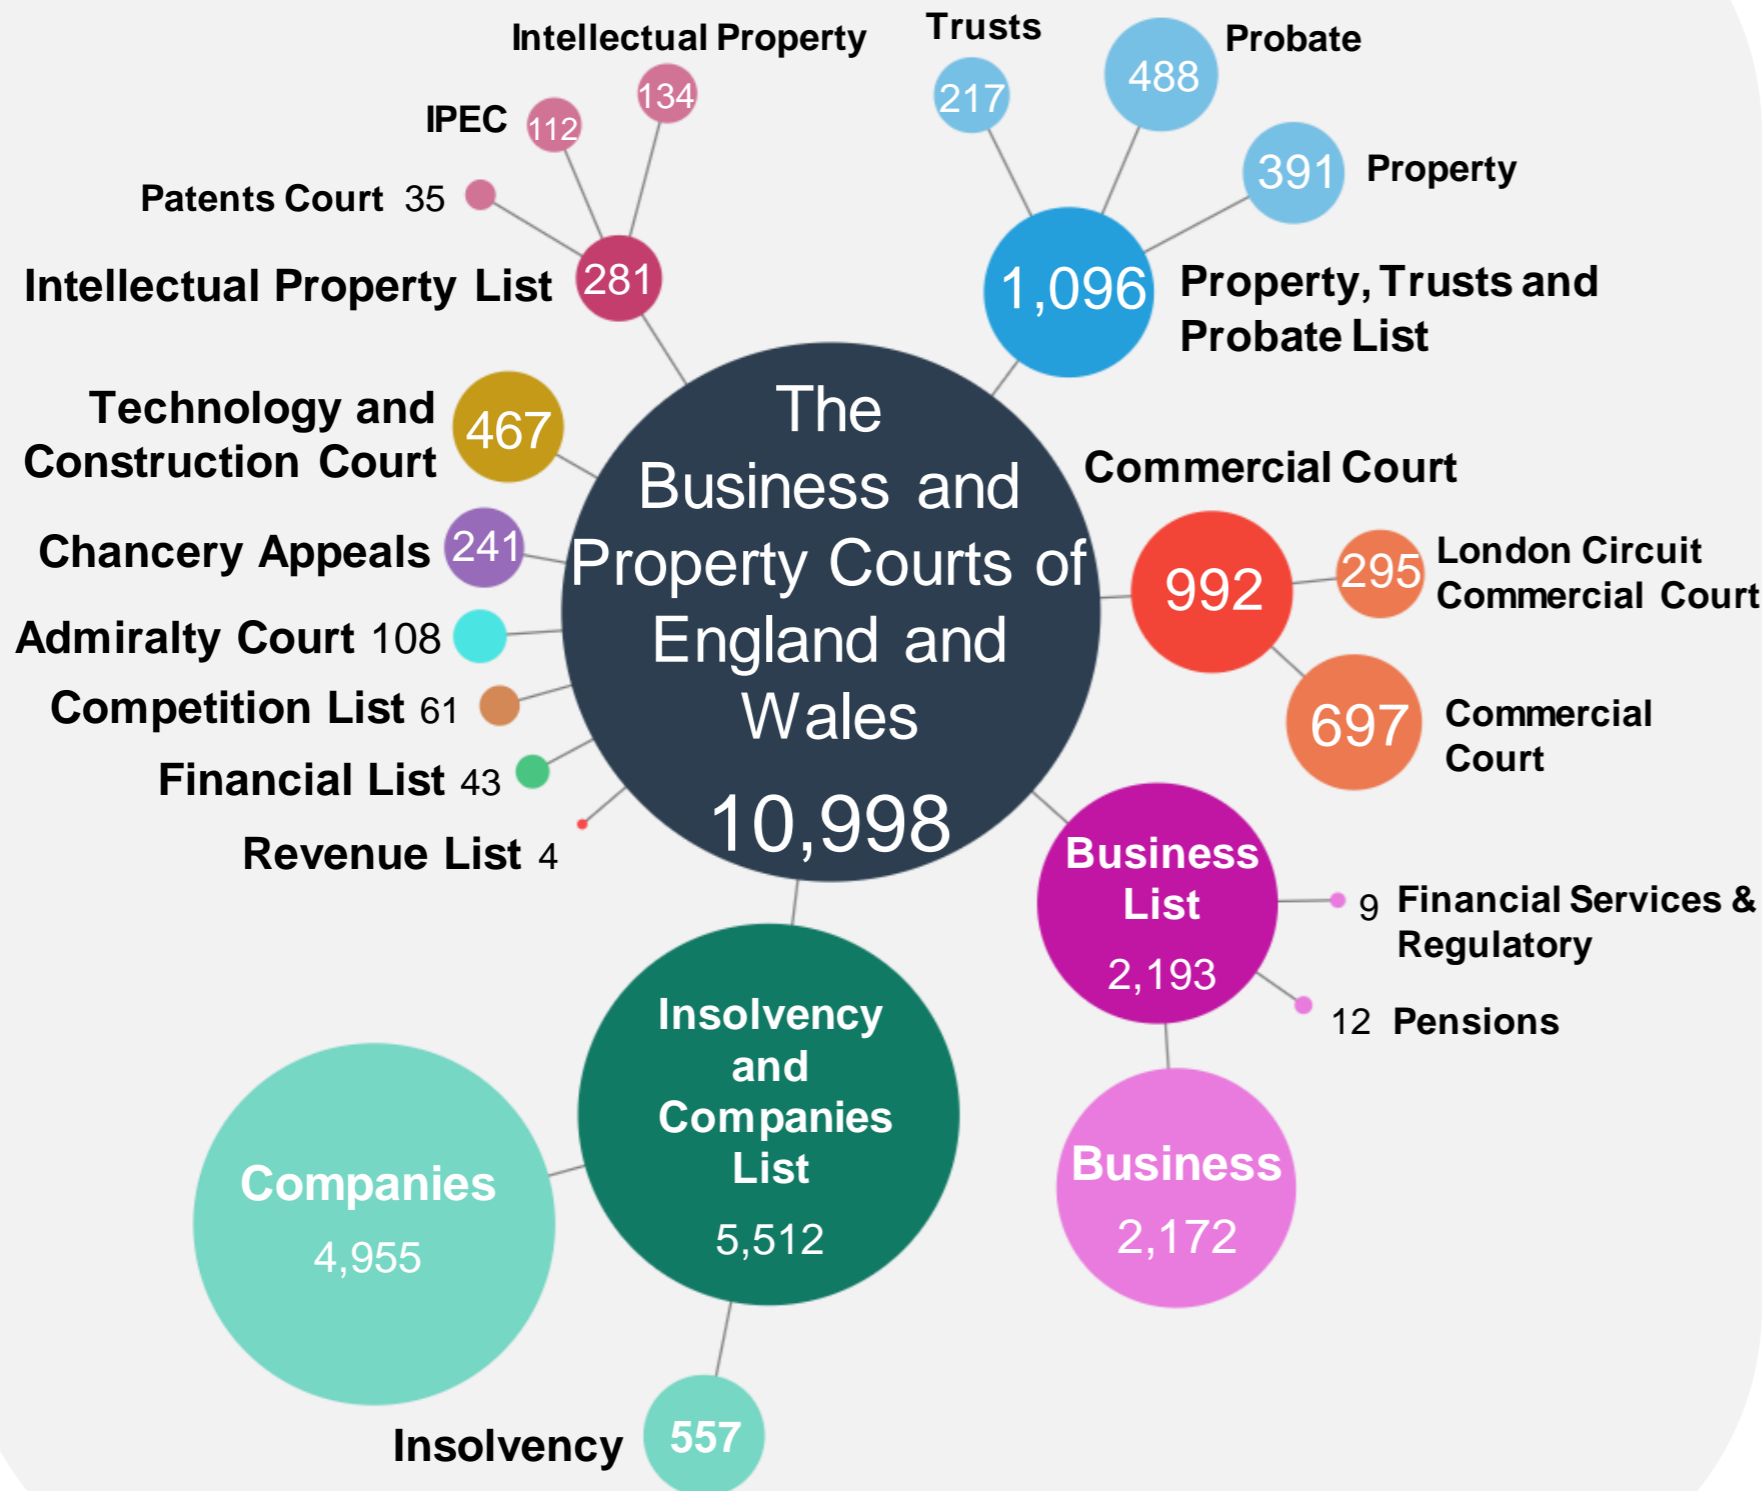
Intellectual Property 134

IPEC 112

Patents Court 35

Intellectual Property List 281

Trusts 217

Probate 488

Property 391

1,096 Property, Trusts and Probate List

Technology and Construction Court 467

Chancery Appeals 241

Admiralty Court 108

Competition List 61

Financial List 43

Revenue List 4

The Business and Property Courts of England and Wales 10,998

Commercial Court 992

295 London Circuit Commercial Court

697 Commercial Court

Business List 2,193

9 Financial Services & Regulatory

12 Pensions

Business 2,172

Insolvency and Companies List 5,512

Companies 4,955

Insolvency 557